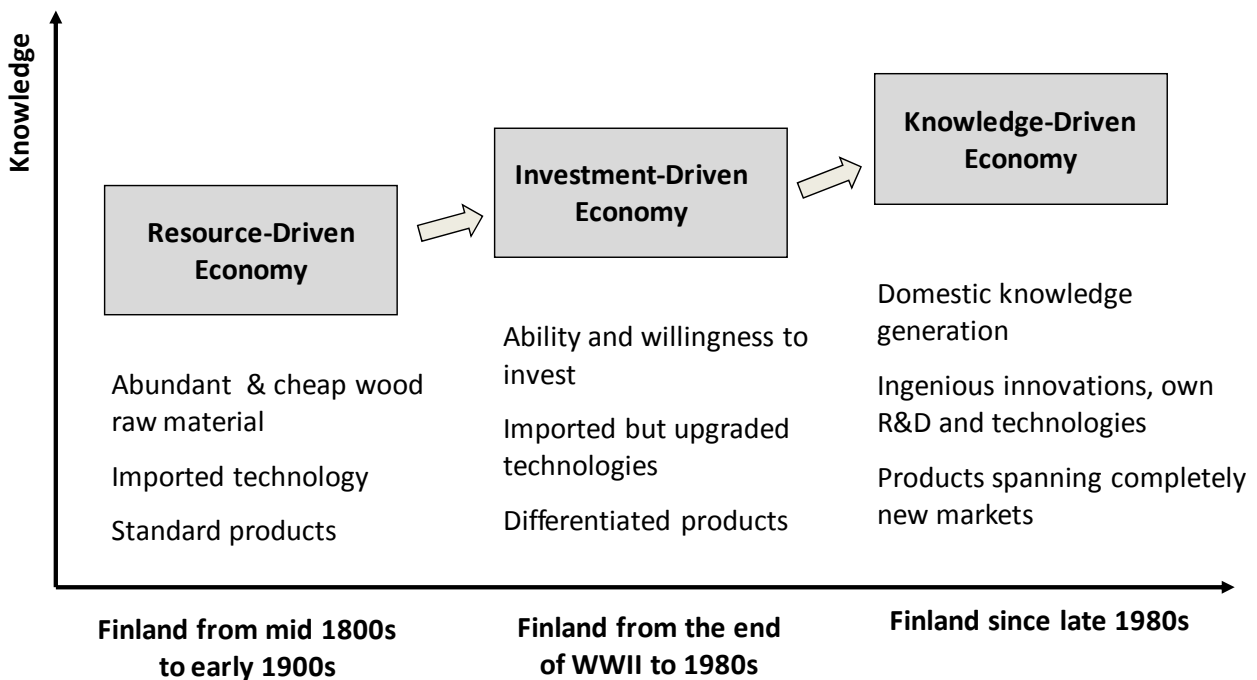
Knowledge

Resource-Driven Economy

Investment-Driven Economy

Knowledge-Driven Economy

Abundant & cheap wood raw material

Imported technology

Standard products

Ability and willingness to invest

Imported but upgraded technologies

Differentiated products

Domestic knowledge generation

Ingenious innovations, own R&D and technologies

Products spanning completely new markets

Finland from mid 1800s to early 1900s

Finland from the end of WWII to 1980s

Finland since late 1980s